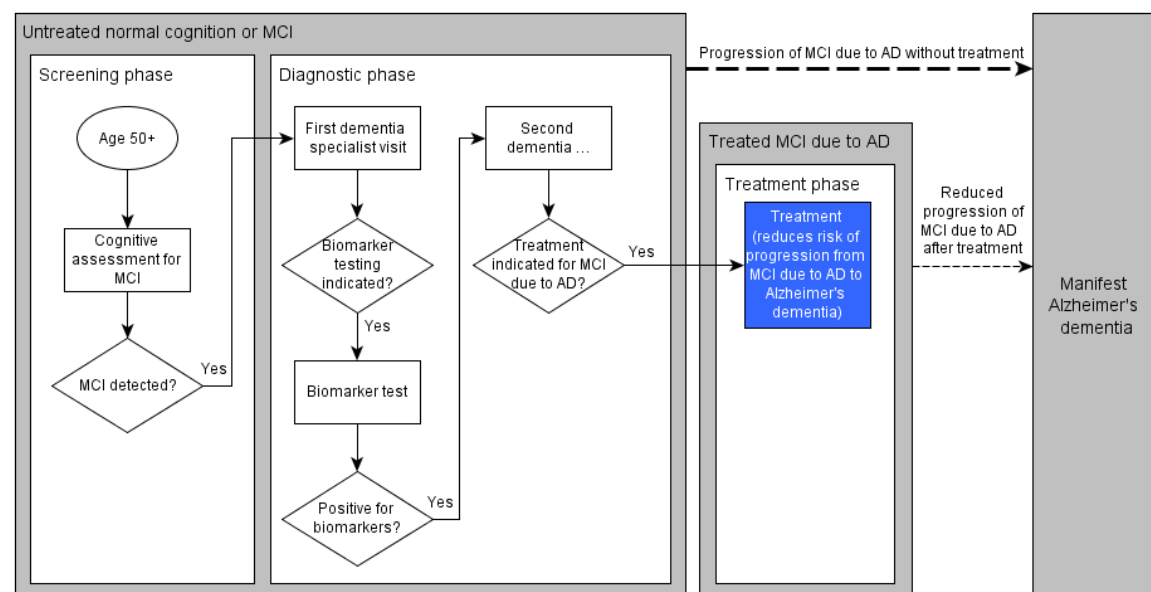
Untreated normal cognition or MCI

Screening phase

Age 50+

Cognitive assessment for MCI

MCI detected?

Yes

Diagnostic phase

First dementia specialist visit

Biomarker testing indicated?

Yes

Biomarker test

Positive for biomarkers?

Yes

Second dementia ...

Treatment indicated for MCI due to AD?

Yes

Progression of MCI due to AD without treatment

Treated MCI due to AD

Treatment phase

Treatment (reduces risk of progression from MCI due to AD to Alzheimer's dementia)

Reduced progression of MCI due to AD after treatment

Manifest Alzheimer's dementia